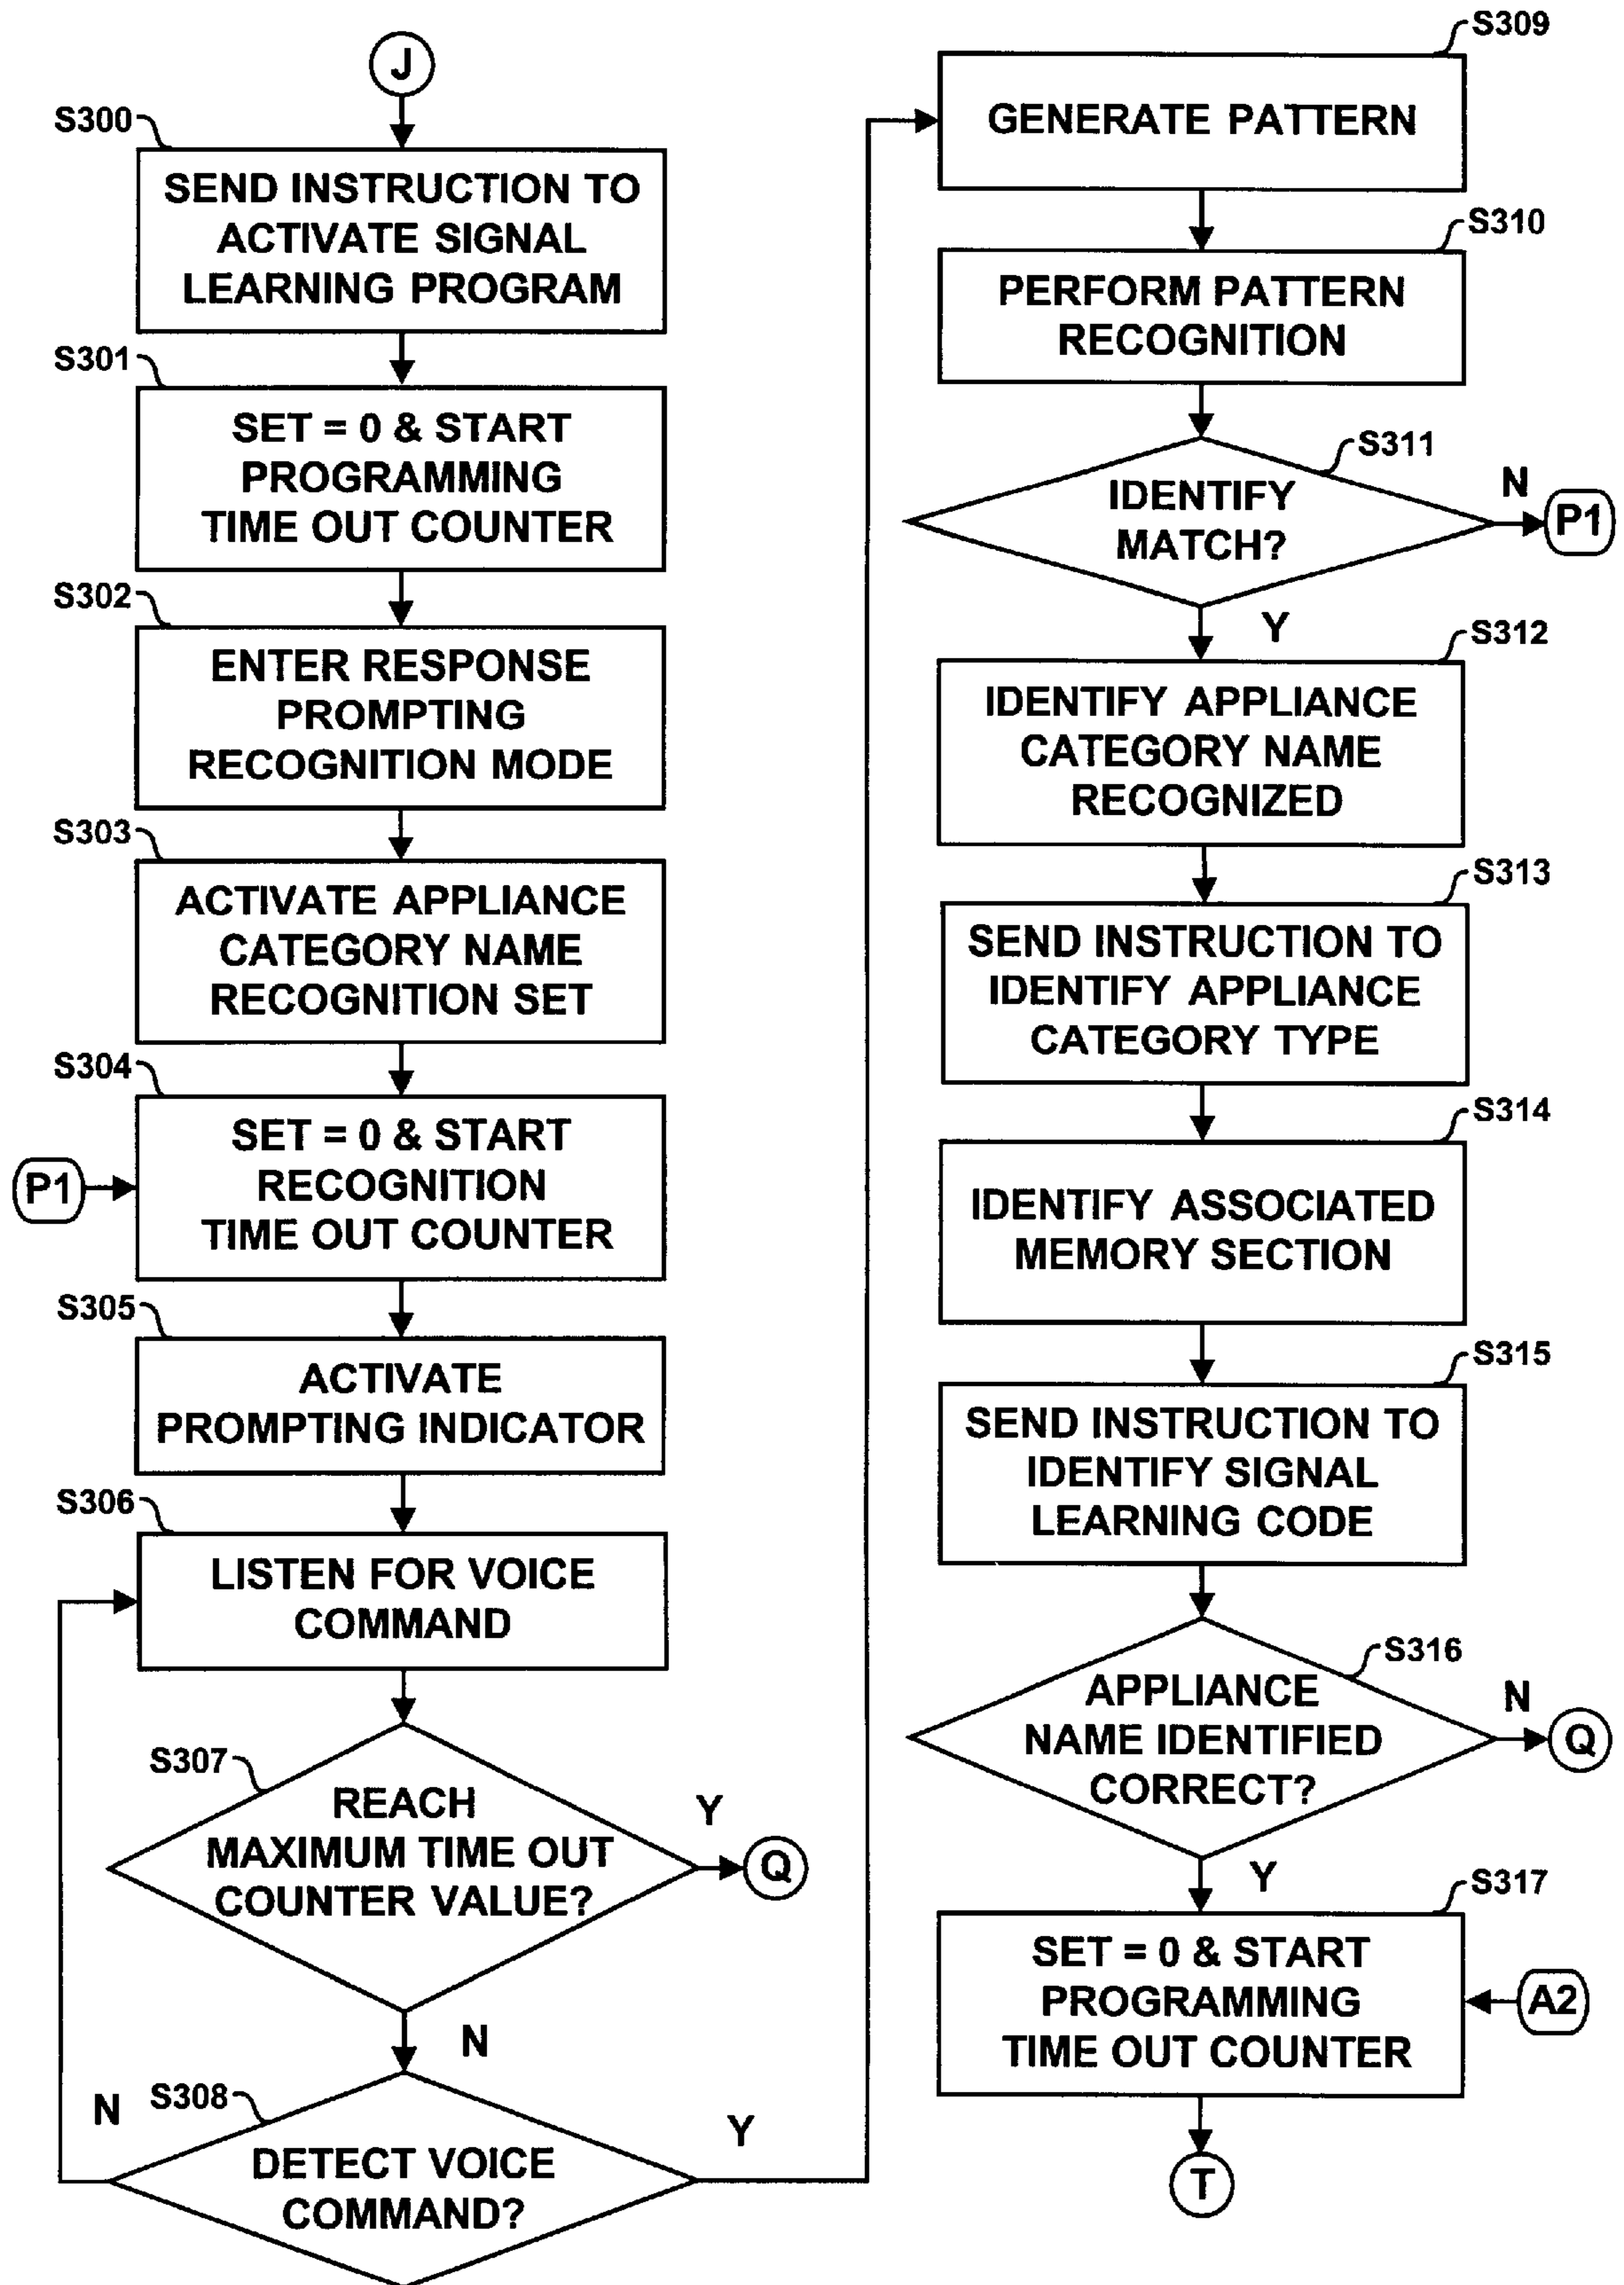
J

S300
SEND INSTRUCTION TO ACTIVATE SIGNAL LEARNING PROGRAM

S301
SET = 0 & START PROGRAMMING TIME OUT COUNTER

S302
ENTER RESPONSE PROMPTING RECOGNITION MODE

S303
ACTIVATE APPLIANCE CATEGORY NAME RECOGNITION SET

S304
P1
SET = 0 & START RECOGNITION TIME OUT COUNTER

S305
ACTIVATE PROMPTING INDICATOR

S306
LISTEN FOR VOICE COMMAND

S307
REACH MAXIMUM TIME OUT COUNTER VALUE?
Y
Q
N

S308
N
DETECT VOICE COMMAND?
Y

S309
GENERATE PATTERN

S310
PERFORM PATTERN RECOGNITION

S311
IDENTIFY MATCH?
N
P1
Y

S312
IDENTIFY APPLIANCE CATEGORY NAME RECOGNIZED

S313
SEND INSTRUCTION TO IDENTIFY APPLIANCE CATEGORY TYPE

S314
IDENTIFY ASSOCIATED MEMORY SECTION

S315
SEND INSTRUCTION TO IDENTIFY SIGNAL LEARNING CODE

S316
APPLIANCE NAME IDENTIFIED CORRECT?
N
Q
Y

S317
SET = 0 & START PROGRAMMING TIME OUT COUNTER
A2

T